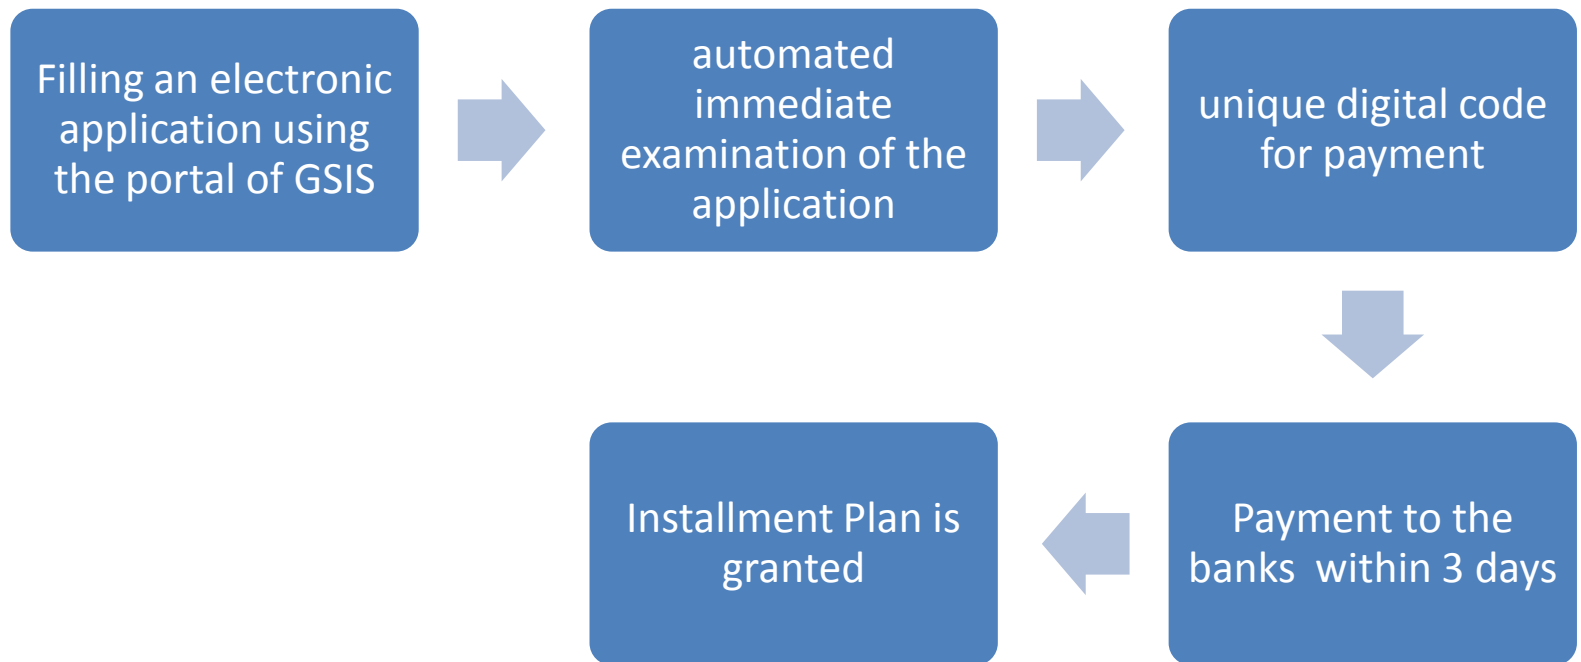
Filling an electronic application using the portal of GSIS

automated immediate examination of the application

unique digital code for payment

Payment to the banks within 3 days

Installment Plan is granted